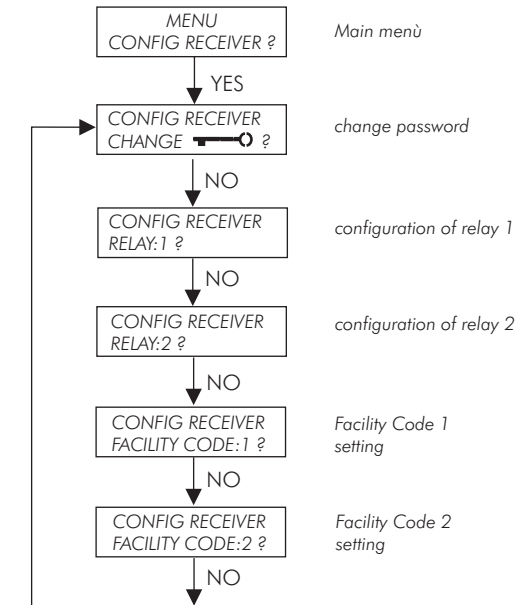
MENU
CONFIG RECEIVER ?

Main menù

YES

CONFIG RECEIVER
CHANGE ?

change password

NO

CONFIG RECEIVER
RELAY:1 ?

configuration of relay 1

NO

CONFIG RECEIVER
RELAY:2 ?

configuration of relay 2

NO

CONFIG RECEIVER
FACILITY CODE:1 ?

Facility Code 1 setting

NO

CONFIG RECEIVER
FACILITY CODE:2 ?

Facility Code 2 setting

NO